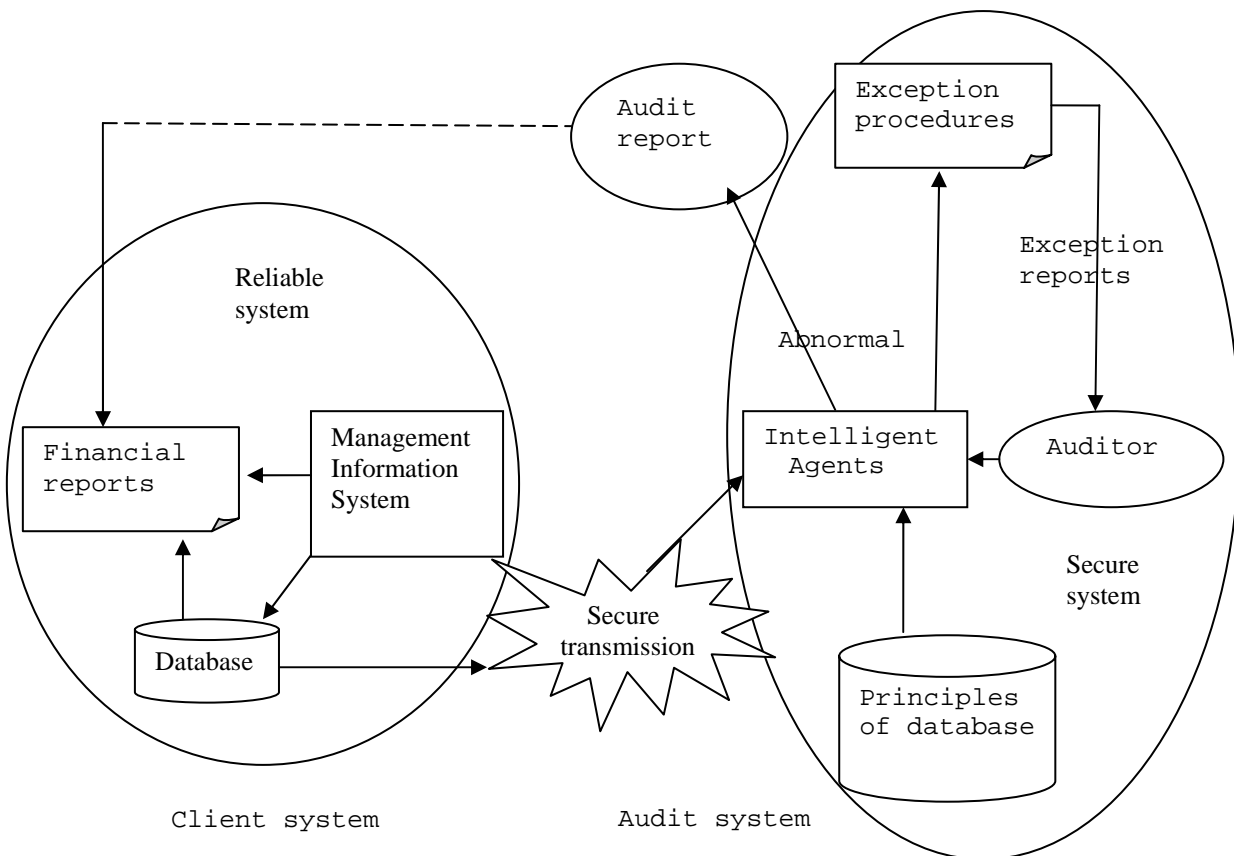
Audit report

Exception procedures

Exception reports

Reliable system

Abnormal

Financial reports

Management Information System

Intelligent Agents

Auditor

Secure system

Database

Secure transmission

Principles of database

Client system

Audit system